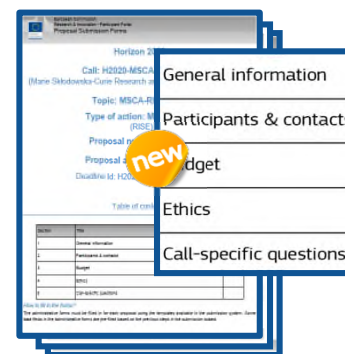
Proposal Submission Forms

Horizon 2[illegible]

Call: H2020-MSCA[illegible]
(Marie Skłodowska-Curie Research a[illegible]

Topic: MSCA-R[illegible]

Type of action: M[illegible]
(RISE)

Proposal n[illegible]

Proposal a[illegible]

Deadline Id: H20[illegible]

Table of cont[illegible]

| Section | Title |
|---|---|
| 1 | General information |
| 2 | Participants & contacts |
| 3 | Budget |
| 4 | Ethics |
| 5 | Call-specific questions |

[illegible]

General information

Participants & contacts

new

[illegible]dget

Ethics

Call-specific questions